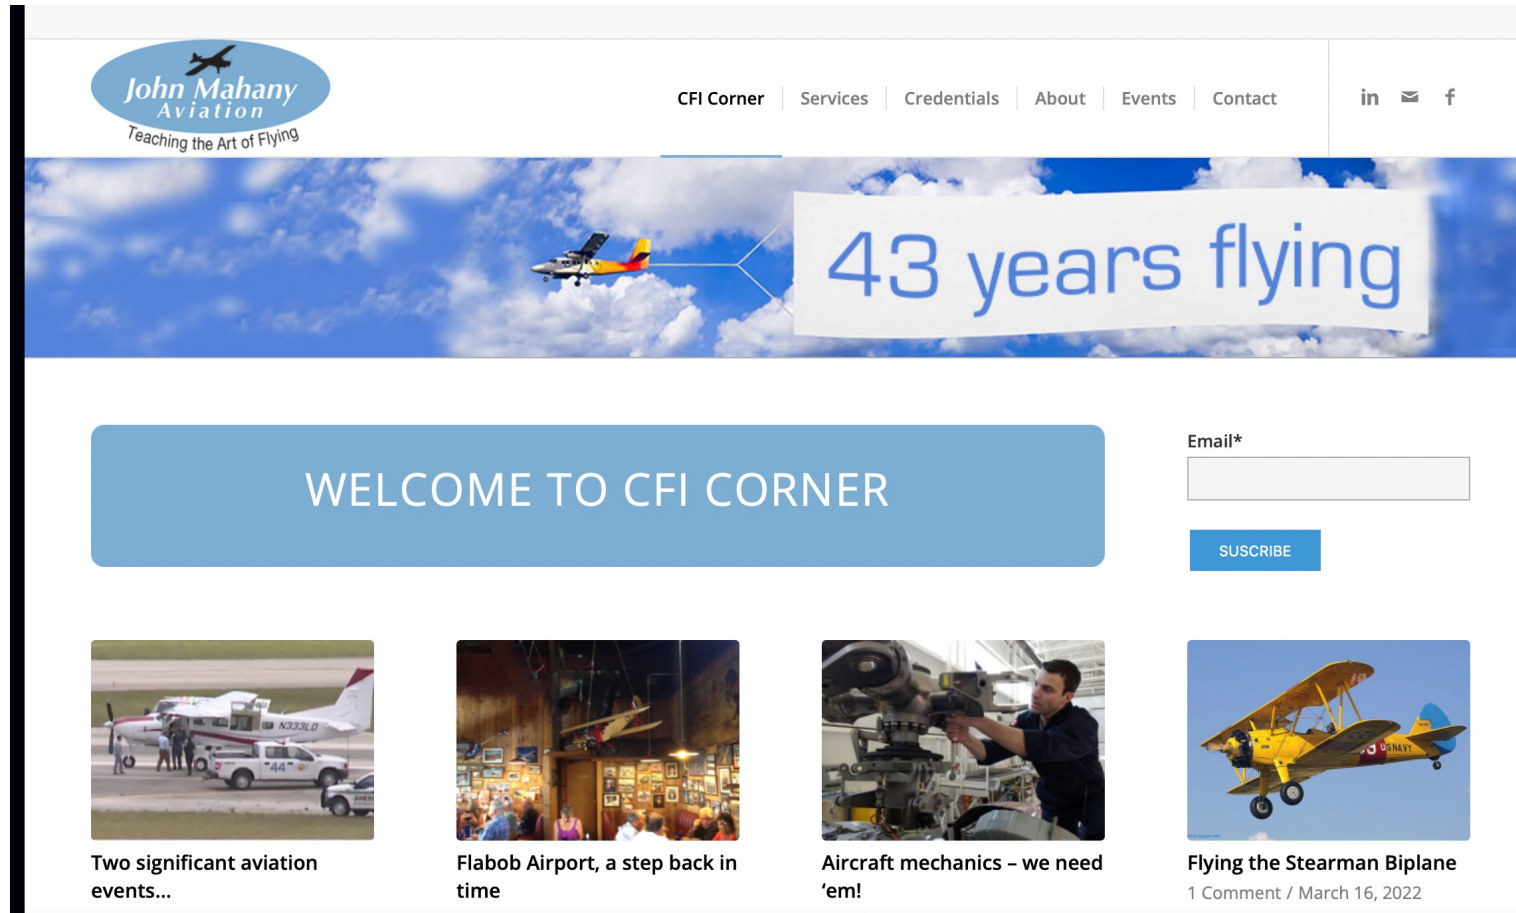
John Mahany Aviation
Teaching the Art of Flying

CFI Corner | Services | Credentials | About | Events | Contact

43 years flying

WELCOME TO CFI CORNER

Email*

SUSCRIBE

N333LD

44

Two significant aviation events...

Flabob Airport, a step back in time

Aircraft mechanics – we need 'em!

US NAVY

Flying the Stearman Biplane

1 Comment / March 16, 2022